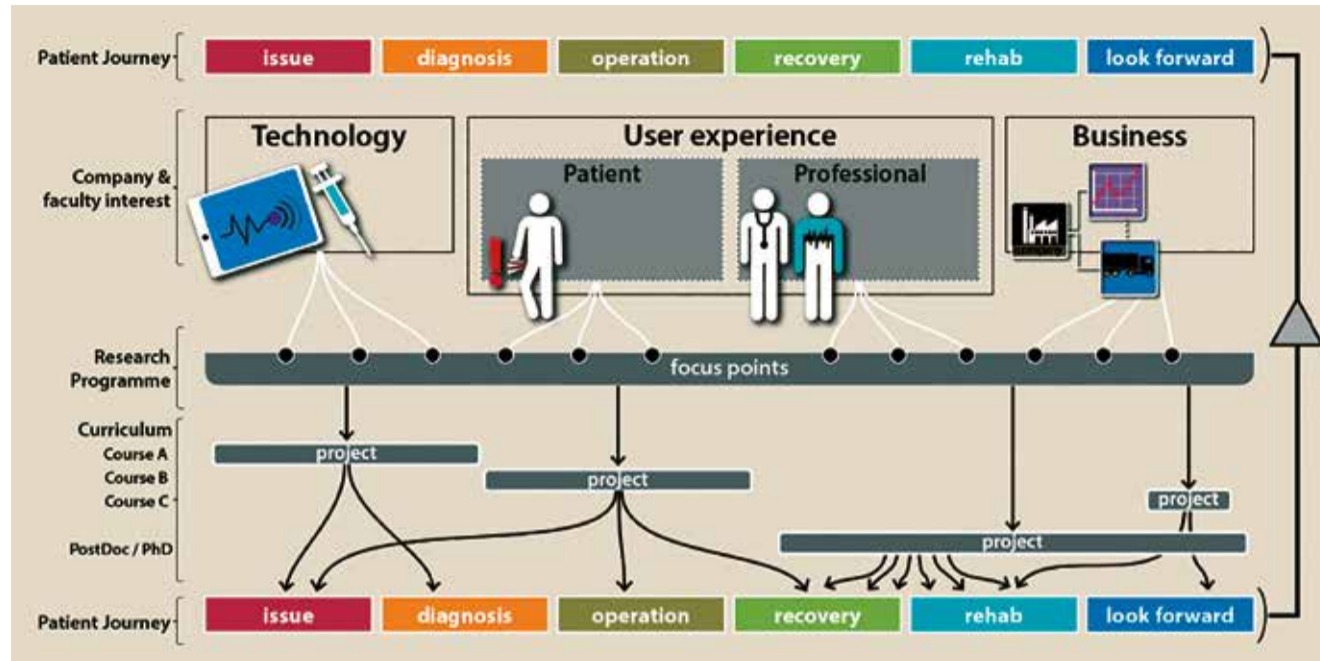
Patient Journey

issue

diagnosis

operation

recovery

rehab

look forward

Company & faculty interest

Technology

User experience

Patient

Professional

Business

company

Research Programme

focus points

Curriculum

Course A

Course B

Course C

PostDoc / PhD

project

project

project

project

Patient Journey

issue

diagnosis

operation

recovery

rehab

look forward